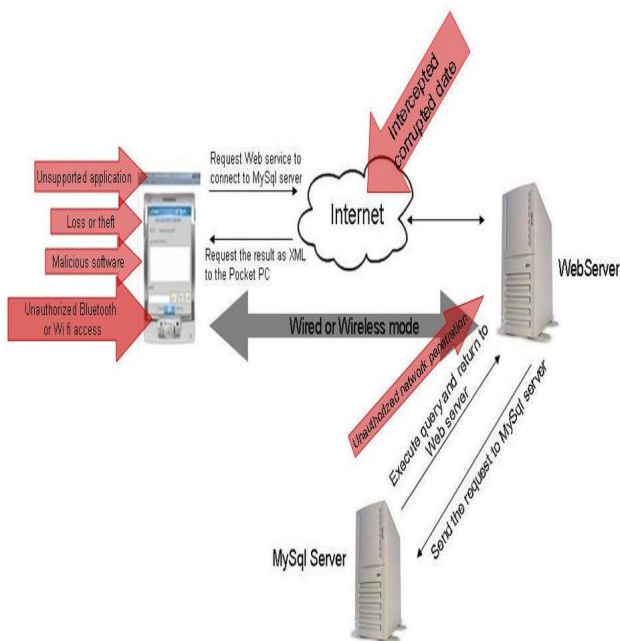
Intercepted corrupted date

Unsupported application

Loss or theft

Malicious software

Unauthorized Bluetooth or Wi fi access

Request Web service to connect to MySql server

Internet

Request the result as XML to the Pocket PC

WebServer

Wired or Wireless mode

Unauthorized network penetration

Execute query and return to Web server

Send the request to MySql server

MySql Server